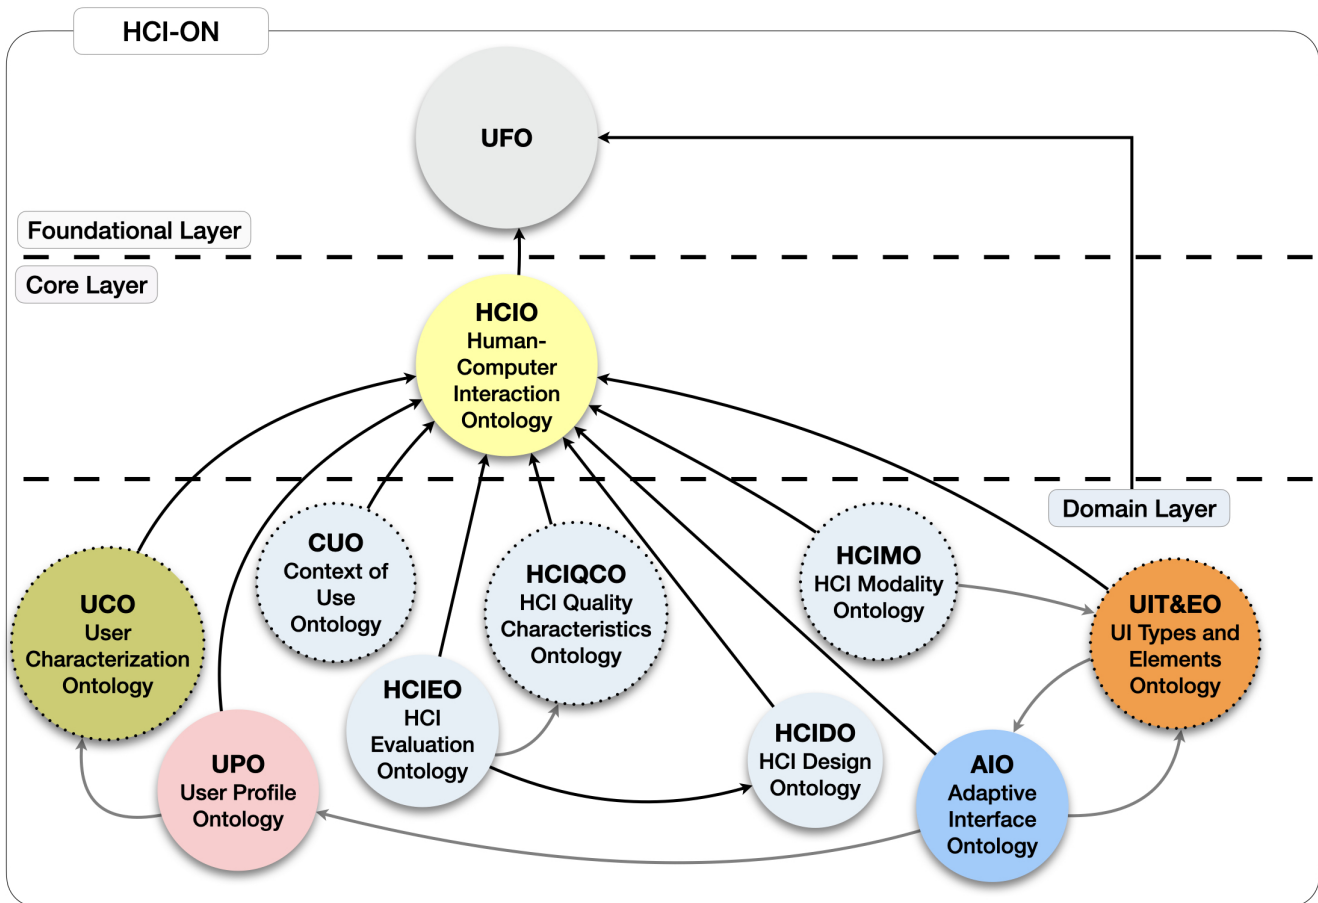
HCI-ON

UFO

Foundational Layer

Core Layer

HCIO
Human-Computer Interaction Ontology

Domain Layer

CUO
Context of Use Ontology

HCIQCO
HCI Quality Characteristics Ontology

HCIMO
HCI Modality Ontology

UCO
User Characterization Ontology

UIT&EO
UI Types and Elements Ontology

HCIEO
HCI Evaluation Ontology

HCIDO
HCI Design Ontology

UPO
User Profile Ontology

AIO
Adaptive Interface Ontology